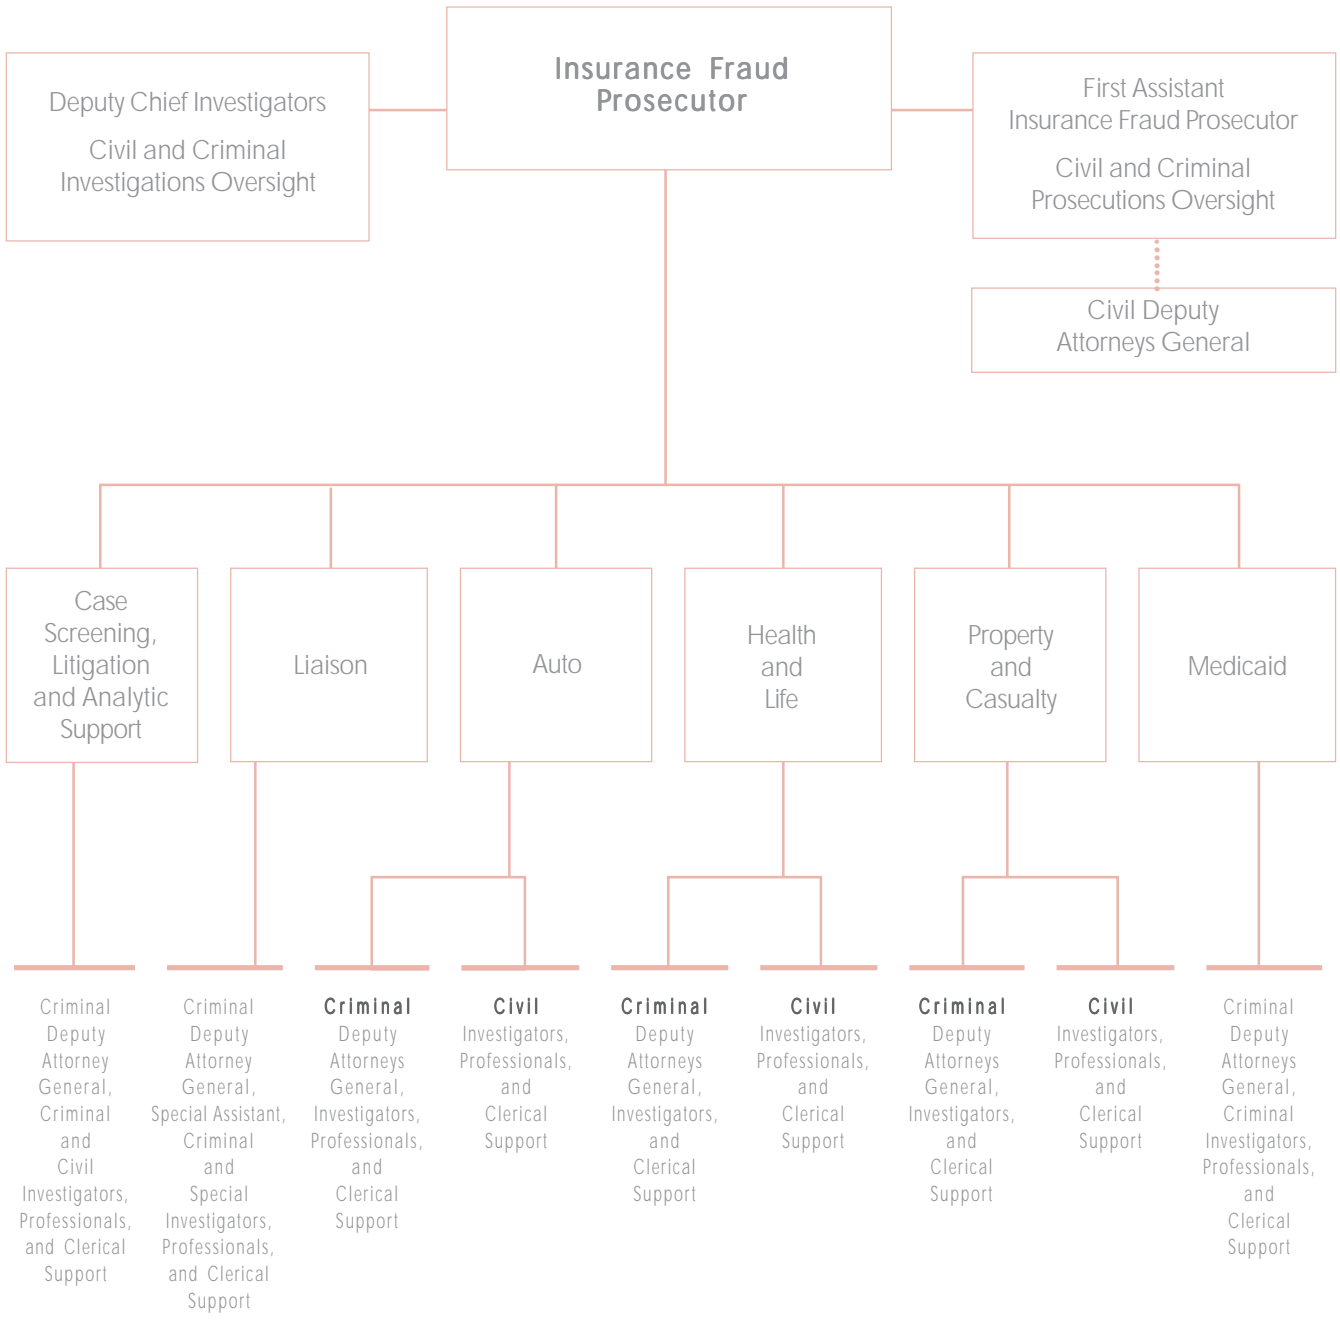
Deputy Chief Investigators

Civil and Criminal Investigations Oversight

Insurance Fraud Prosecutor

First Assistant Insurance Fraud Prosecutor

Civil and Criminal Prosecutions Oversight

Civil Deputy Attorneys General

Case Screening, Litigation and Analytic Support

Liaison

Auto

Health and Life

Property and Casualty

Medicaid

Criminal Deputy Attorney General, Criminal and Civil Investigators, Professionals, and Clerical Support

Criminal Deputy Attorney General, Special Assistant, Criminal and Special Investigators, Professionals, and Clerical Support

Criminal Deputy Attorneys General, Investigators, Professionals, and Clerical Support

Civil Investigators, Professionals, and Clerical Support

Criminal Deputy Attorneys General, Investigators, and Clerical Support

Civil Investigators, Professionals, and Clerical Support

Criminal Deputy Attorneys General, Investigators, and Clerical Support

Civil Investigators, Professionals, and Clerical Support

Criminal Deputy Attorneys General, Criminal Investigators, Professionals, and Clerical Support